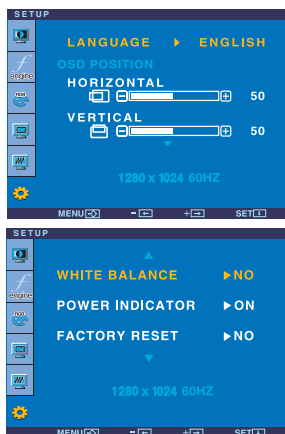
SETUP

engine

LANGUAGE ▶ ENGLISH

OSD POSITION

HORIZONTAL

50

VERTICAL

50

1280 x 1024 60HZ

MENU

−

+

SET

SETUP

engine

WHITE BALANCE ▶NO

POWER INDICATOR ▶ON

FACTORY RESET ▶NO

1280 x 1024 60HZ

MENU

−

+

SET